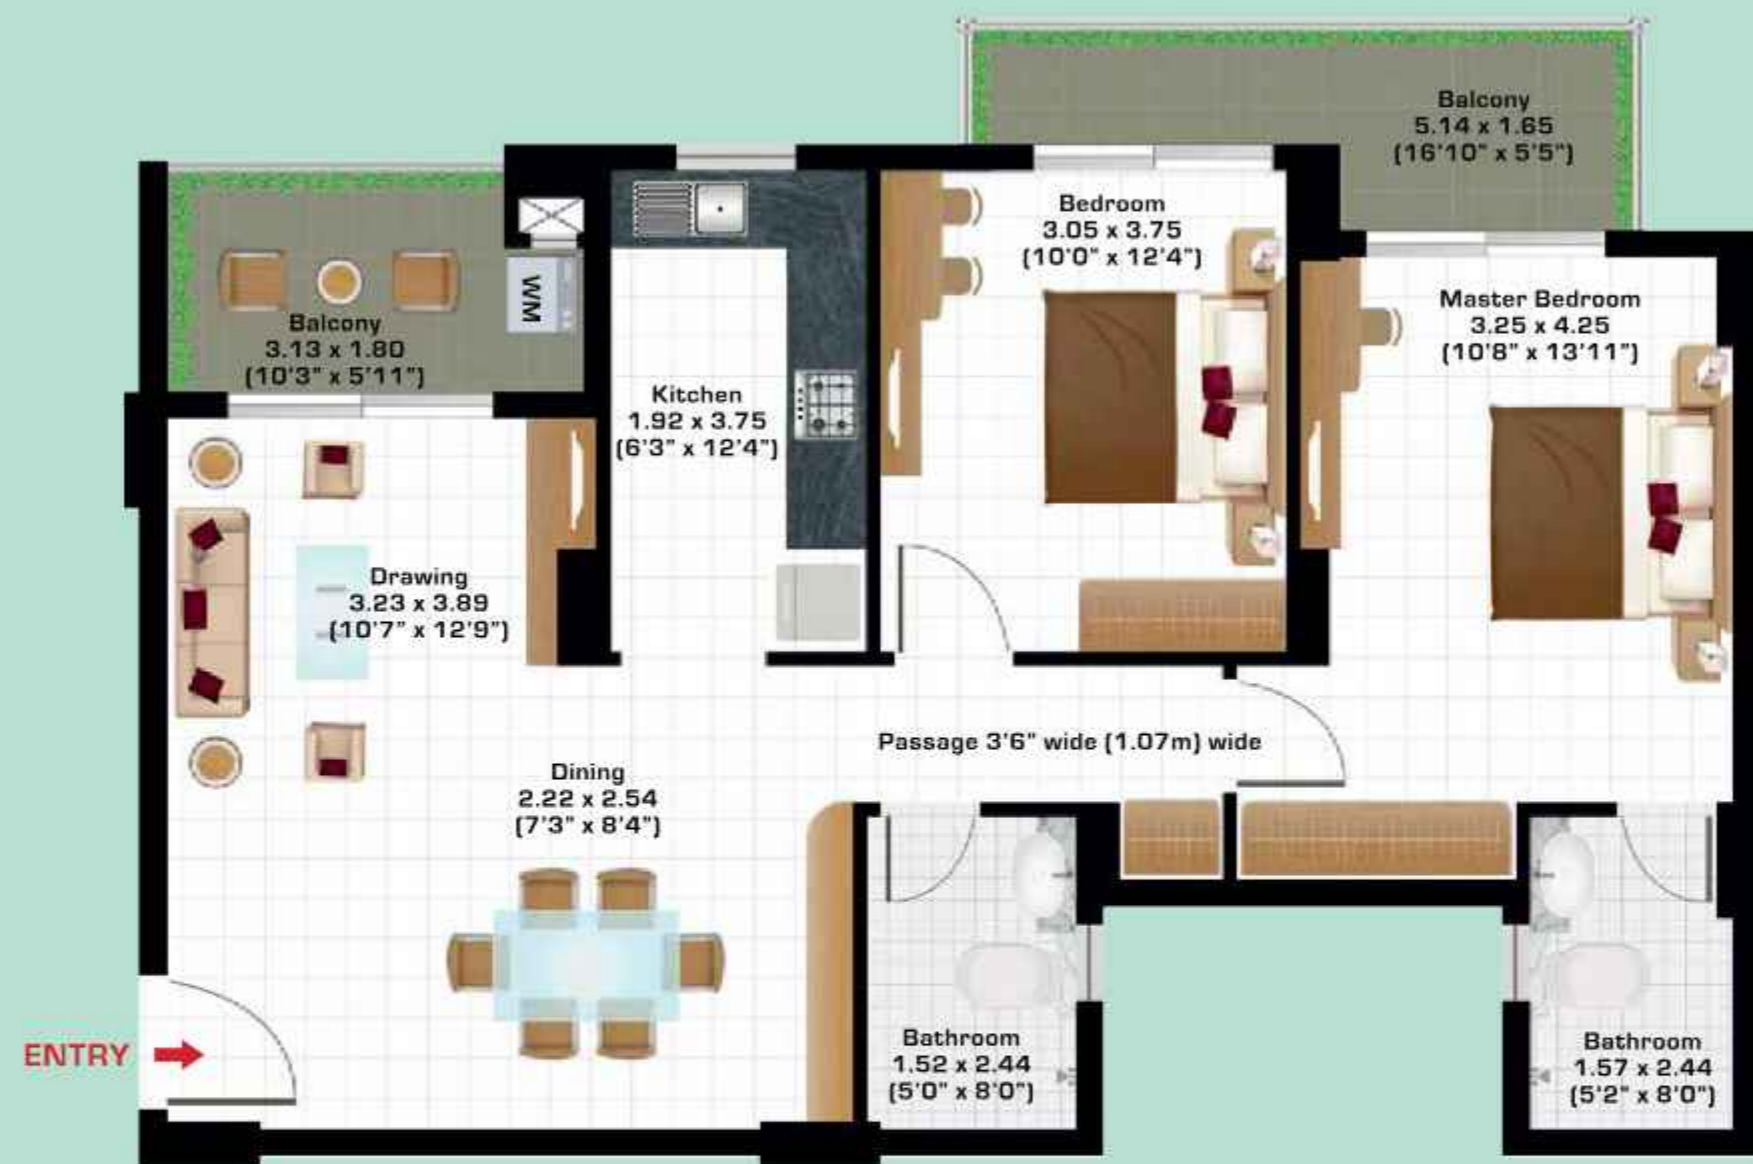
Balcony
5.14 x 1.65
(16'10" x 5'5")

Bedroom
3.05 x 3.75
(10'0" x 12'4")

Master Bedroom
3.25 x 4.25
(10'8" x 13'11")

WM

Balcony
3.13 x 1.80
(10'3" x 5'11")

Kitchen
1.92 x 3.75
(6'3" x 12'4")

Drawing
3.23 x 3.89
(10'7" x 12'9")

Passage 3'6" wide (1.07m) wide

Dining
2.22 x 2.54
(7'3" x 8'4")

ENTRY

Bathroom
1.52 x 2.44
(5'0" x 8'0")

Bathroom
1.57 x 2.44
(5'2" x 8'0")